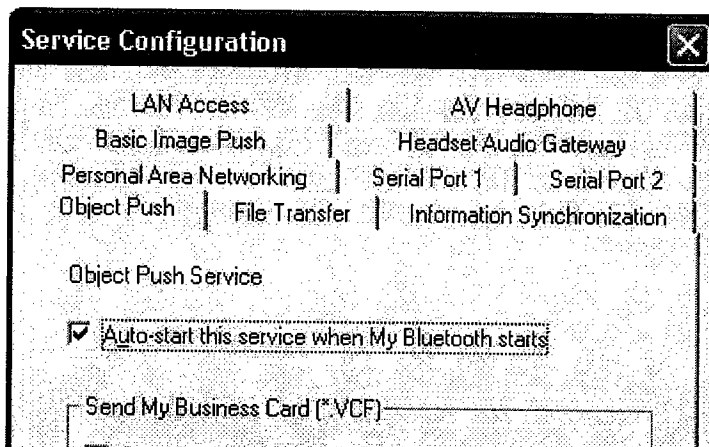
Service Configuration

LAN Access
AV Headphone
Basic Image Push
Headset Audio Gateway
Personal Area Networking
Serial Port 1
Serial Port 2
Object Push
File Transfer
Information Synchronization

Object Push Service

Auto-start this service when My Bluetooth starts

Send My Business Card (*.VCF)